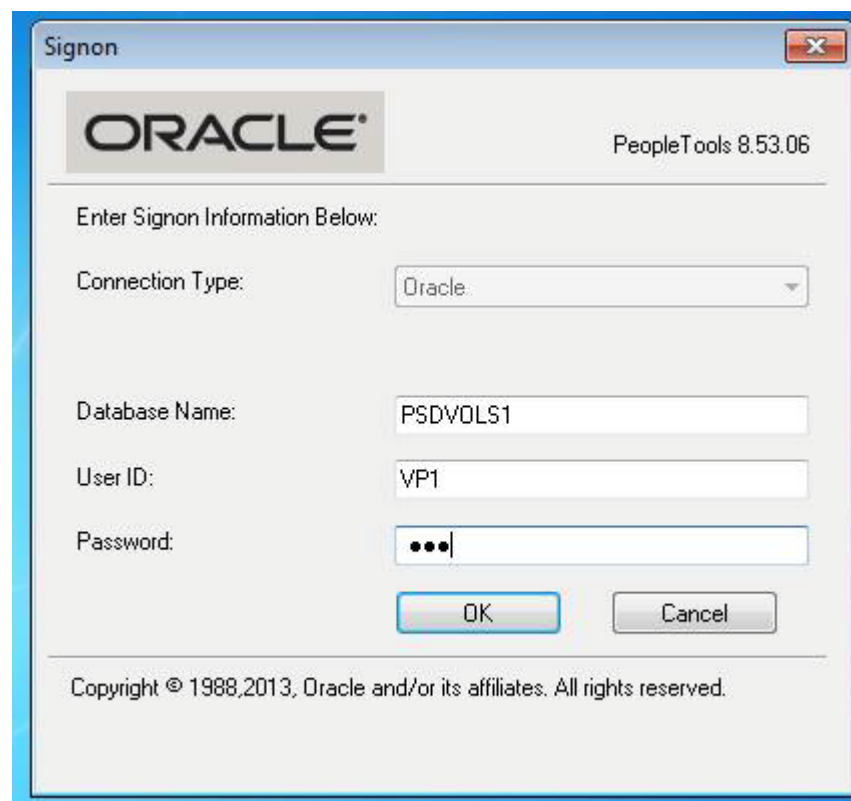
Signon

ORACLE

PeopleTools 8.53.06

Enter Signon Information Below:

Connection Type: Oracle

Database Name: PSDVOLS1

User ID: VP1

Password: •••

OK

Cancel

Copyright © 1988,2013, Oracle and/or its affiliates. All rights reserved.